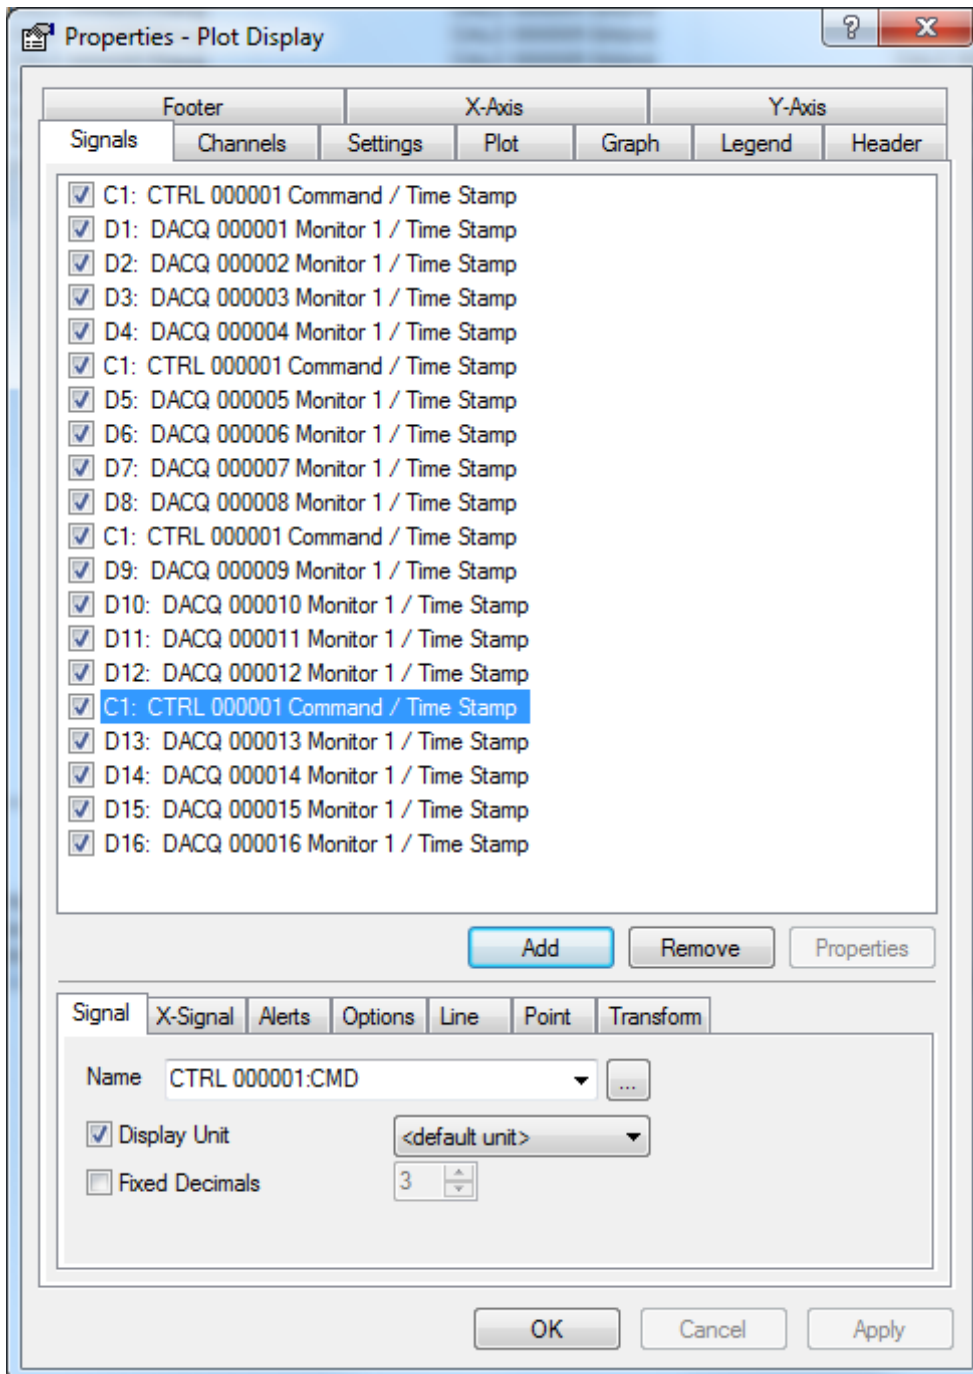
Properties - Plot Display

?

Footer
X-Axis
Y-Axis
Signals
Channels
Settings
Plot
Graph
Legend
Header

C1: CTRL 000001 Command / Time Stamp
D1: DACQ 000001 Monitor 1 / Time Stamp
D2: DACQ 000002 Monitor 1 / Time Stamp
D3: DACQ 000003 Monitor 1 / Time Stamp
D4: DACQ 000004 Monitor 1 / Time Stamp
C1: CTRL 000001 Command / Time Stamp
D5: DACQ 000005 Monitor 1 / Time Stamp
D6: DACQ 000006 Monitor 1 / Time Stamp
D7: DACQ 000007 Monitor 1 / Time Stamp
D8: DACQ 000008 Monitor 1 / Time Stamp
C1: CTRL 000001 Command / Time Stamp
D9: DACQ 000009 Monitor 1 / Time Stamp
D10: DACQ 000010 Monitor 1 / Time Stamp
D11: DACQ 000011 Monitor 1 / Time Stamp
D12: DACQ 000012 Monitor 1 / Time Stamp
C1: CTRL 000001 Command / Time Stamp
D13: DACQ 000013 Monitor 1 / Time Stamp
D14: DACQ 000014 Monitor 1 / Time Stamp
D15: DACQ 000015 Monitor 1 / Time Stamp
D16: DACQ 000016 Monitor 1 / Time Stamp

Add
Remove
Properties

Signal
X-Signal
Alerts
Options
Line
Point
Transform

Name
CTRL 000001:CMD
...
Display Unit
<default unit>
Fixed Decimals
3

OK
Cancel
Apply